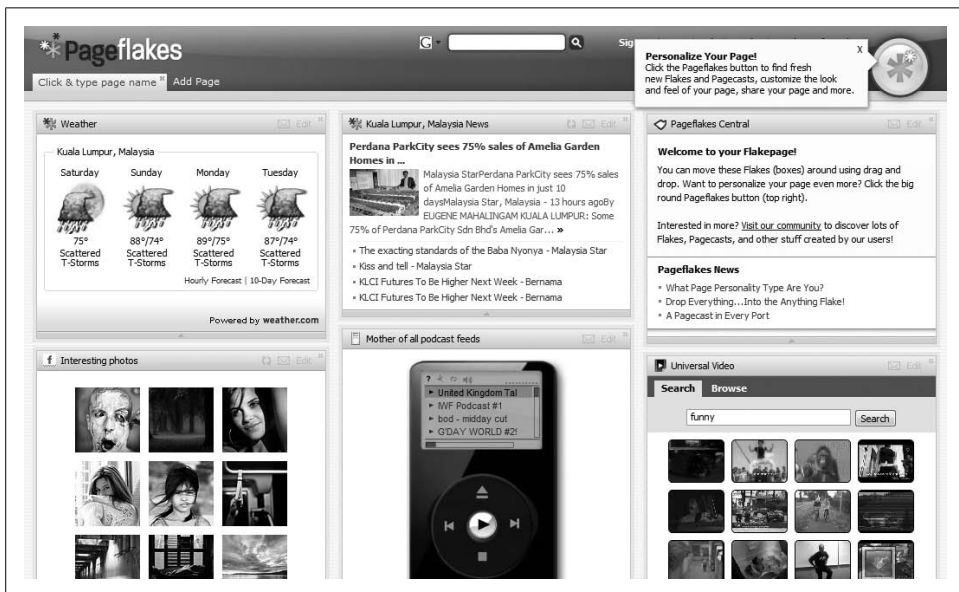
Pageflakes

Sig

Click & type page name Add Page

Personalize Your Page!
Click the Pageflakes button to find fresh new Flakes and Pagecasts, customize the look and feel of your page, share your page and more.

x

Weather Edit

Kuala Lumpur, Malaysia

| Saturday | Sunday | Monday | Tuesday |
|---|---|---|---|
| 75° | 88°/74° | 89°/75° | 87°/74° |
| Scattered T-Storms | Scattered T-Storms | Scattered T-Storms | Scattered T-Storms |

Hourly Forecast | 10-Day Forecast

Powered by weather.com

Kuala Lumpur, Malaysia News Edit

Perdana ParkCity sees 75% sales of Amelia Garden Homes in ...

Malaysia StarPerdana ParkCity sees 75% sales of Amelia Garden Homes in just 10 daysMalaysia Star, Malaysia - 13 hours agoBy EUGENE MAHALINGAM KUALA LUMPUR: Some 75% of Perdana ParkCity Sdn Bhd's Amelia Gar... »

- The exacting standards of the Baba Nyonya - Malaysia Star
- Kiss and tell - Malaysia Star
- KLCI Futures To Be Higher Next Week - Bernama
- KLCI Futures To Be Higher Next Week - Bernama

Pageflakes Central Edit

Welcome to your Flakepage!

You can move these Flakes (boxes) around using drag and drop. Want to personalize your page even more? Click the big round Pageflakes button (top right).

Interested in more? Visit our community to discover lots of Flakes, Pagecasts, and other stuff created by our users!

Pageflakes News

- What Page Personality Type Are You?
- Drop Everything...Into the Anything Flake!
- A Pagecast in Every Port

Interesting photos Edit

Mother of all podcast feeds Edit

United Kingdom Tal
IWF Podcast #1
bod - midday cut
G'DAY WORLD #2!

Universal Video Edit

Search Browse

funny

Search